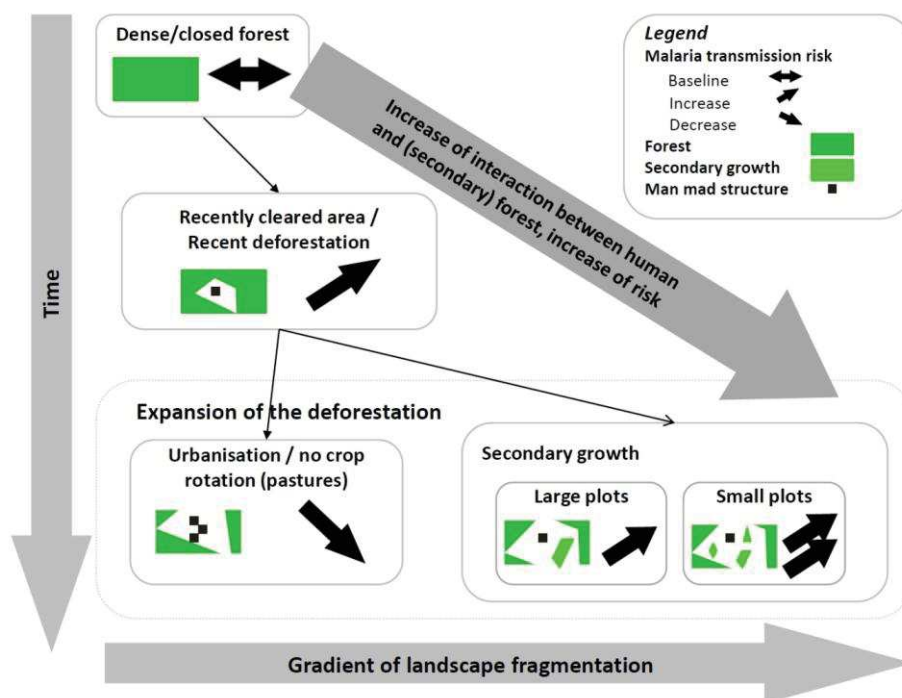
Dense/closed forest

Legend
Malaria transmission risk
Baseline
Increase
Decrease
Forest
Secondary growth
Man mad structure

Increase of interaction between human and (secondary) forest, increase of risk

Time

Recently cleared area / Recent deforestation

Expansion of the deforestation

Urbanisation / no crop rotation (pastures)

Secondary growth

Large plots

Small plots

Gradient of landscape fragmentation